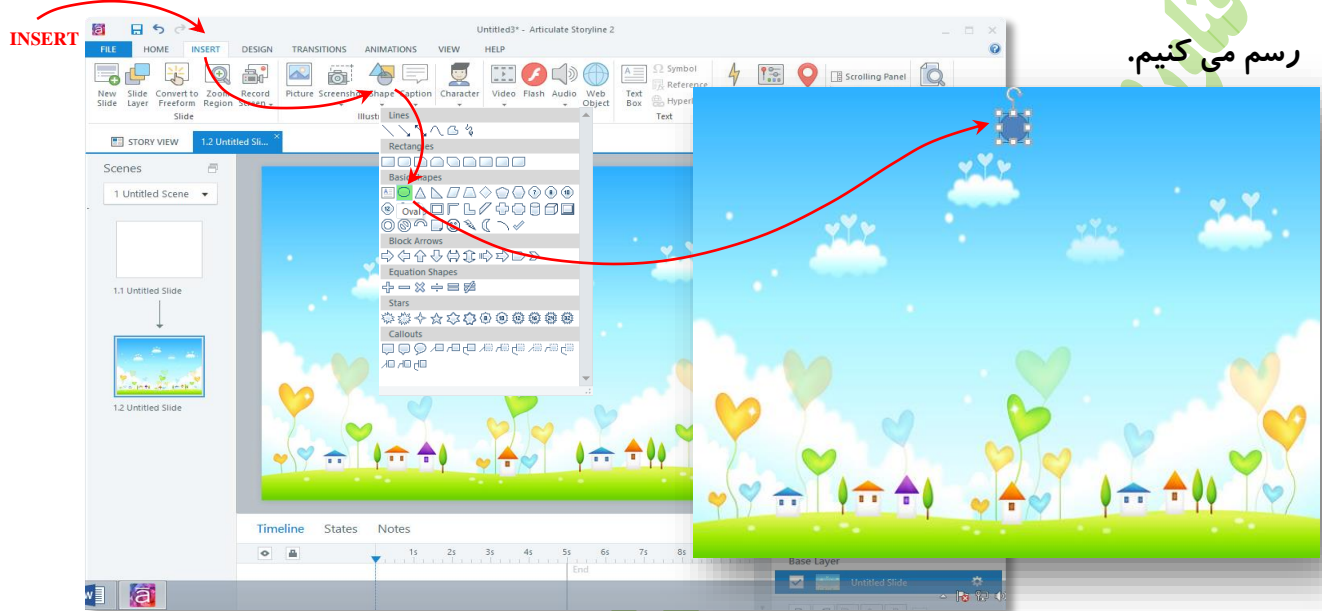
INSERT

رسم می کنیم.

Untitled3* - Articulate Storyline 2

FILE HOME INSERT DESIGN TRANSITIONS ANIMATIONS VIEW HELP

New Slide
Slide Layer
Convert to Freeform
Zoom Region
Record Screen
Slide
Picture
Screenshot
Shape
Caption
Illustr
Character
Video
Flash
Audio
Web Object
Text Box
Symbol
Reference
Hyperl
Text
Scrolling Panel

STORY VIEW
1.2 Untitled Sli...

Scenes
1 Untitled Scene
1.1 Untitled Slide
1.2 Untitled Slide

Lines
Rectangles
Basic Shapes
Oval
Block Arrows
Equation Shapes
Stars
Callouts

Timeline States Notes
1s 2s 3s 4s 5s 6s 7s 8s
End

Base Layer
Untitled Slide